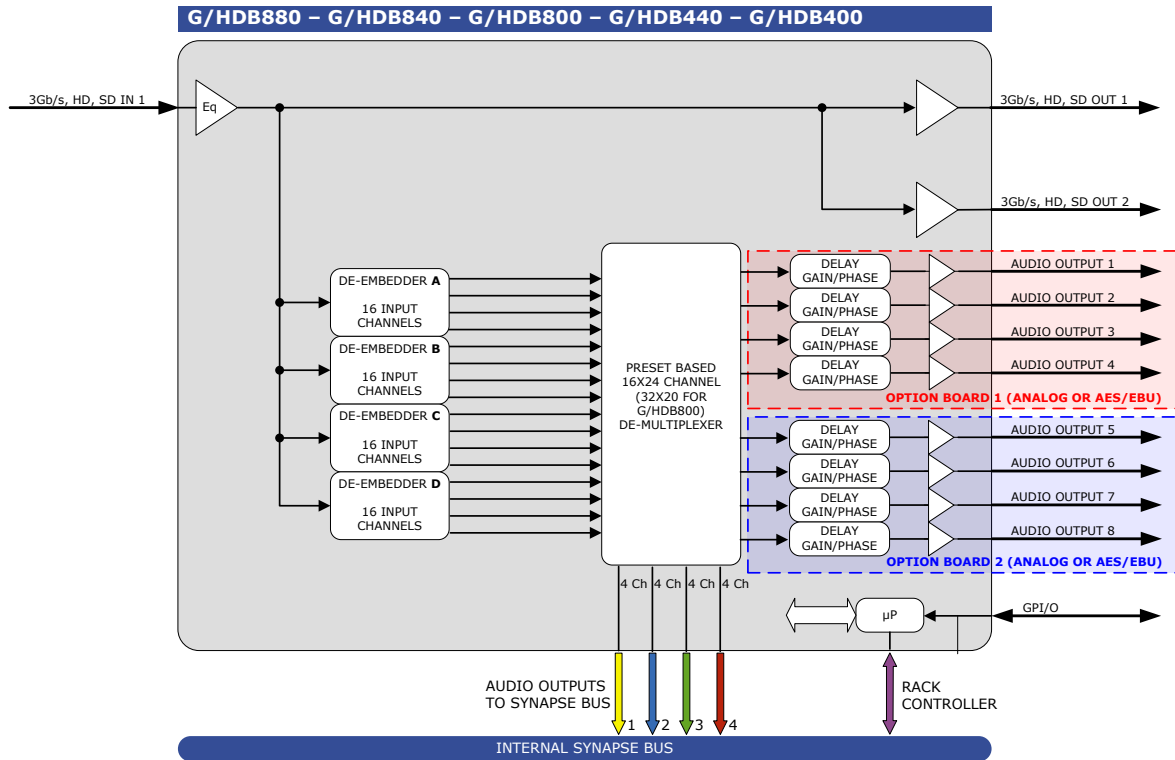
G/HDB880 – G/HDB840 – G/HDB800 – G/HDB440 – G/HDB400

3Gb/s, HD, SD IN 1

Eq

3Gb/s, HD, SD OUT 1

3Gb/s, HD, SD OUT 2

DE-EMBEDDER A

16 INPUT CHANNELS

DE-EMBEDDER B

16 INPUT CHANNELS

DE-EMBEDDER C

16 INPUT CHANNELS

DE-EMBEDDER D

16 INPUT CHANNELS

PRESET BASED 16X24 CHANNEL (32X20 FOR G/HDB800) DE-MULTIPLEXER

DELAY GAIN/PHASE

AUDIO OUTPUT 1

DELAY GAIN/PHASE

AUDIO OUTPUT 2

DELAY GAIN/PHASE

AUDIO OUTPUT 3

DELAY GAIN/PHASE

AUDIO OUTPUT 4

OPTION BOARD 1 (ANALOG OR AES/EBU)

DELAY GAIN/PHASE

AUDIO OUTPUT 5

DELAY GAIN/PHASE

AUDIO OUTPUT 6

DELAY GAIN/PHASE

AUDIO OUTPUT 7

DELAY GAIN/PHASE

AUDIO OUTPUT 8

OPTION BOARD 2 (ANALOG OR AES/EBU)

4 Ch 4 Ch 4 Ch 4 Ch

µP

GPI/O

AUDIO OUTPUTS TO SYNAPSE BUS

1 2 3 4

RACK CONTROLLER

INTERNAL SYNAPSE BUS